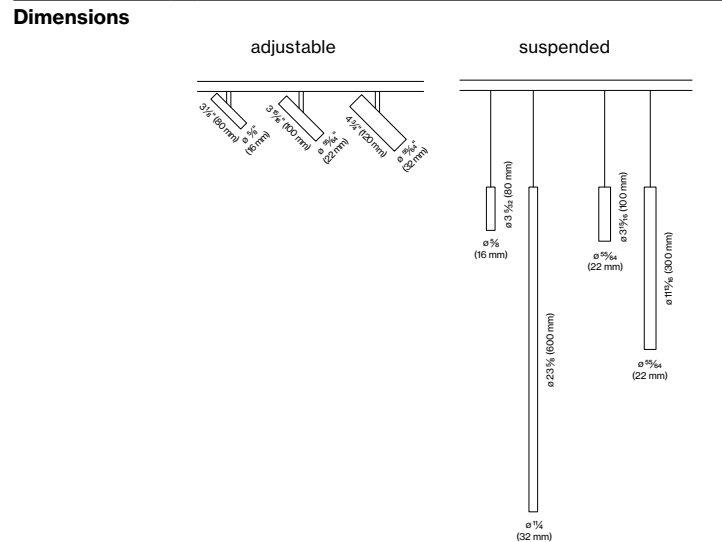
Dimensions

adjustable

suspended

3⅛" (80 mm)

ø ⅝" (16 mm)

3 ⁹⁄₁₆" (100 mm)

ø ⁵⁵⁄₆₄" (22 mm)

4 ¾" (120 mm)

ø ⁸¹⁄₆₄" (32 mm)

ø 3 ⁵⁄₃₂ (80 mm)

ø ⅝ (16 mm)

ø 23⅝ (600 mm)

ø 1¼ (32 mm)

ø 3¹⁵⁄₁₆ (100 mm)

ø ⁵⁵⁄₆₄ (22 mm)

ø 11¹³⁄₁₆ (300 mm)

ø ⁵⁵⁄₆₄ (22 mm)